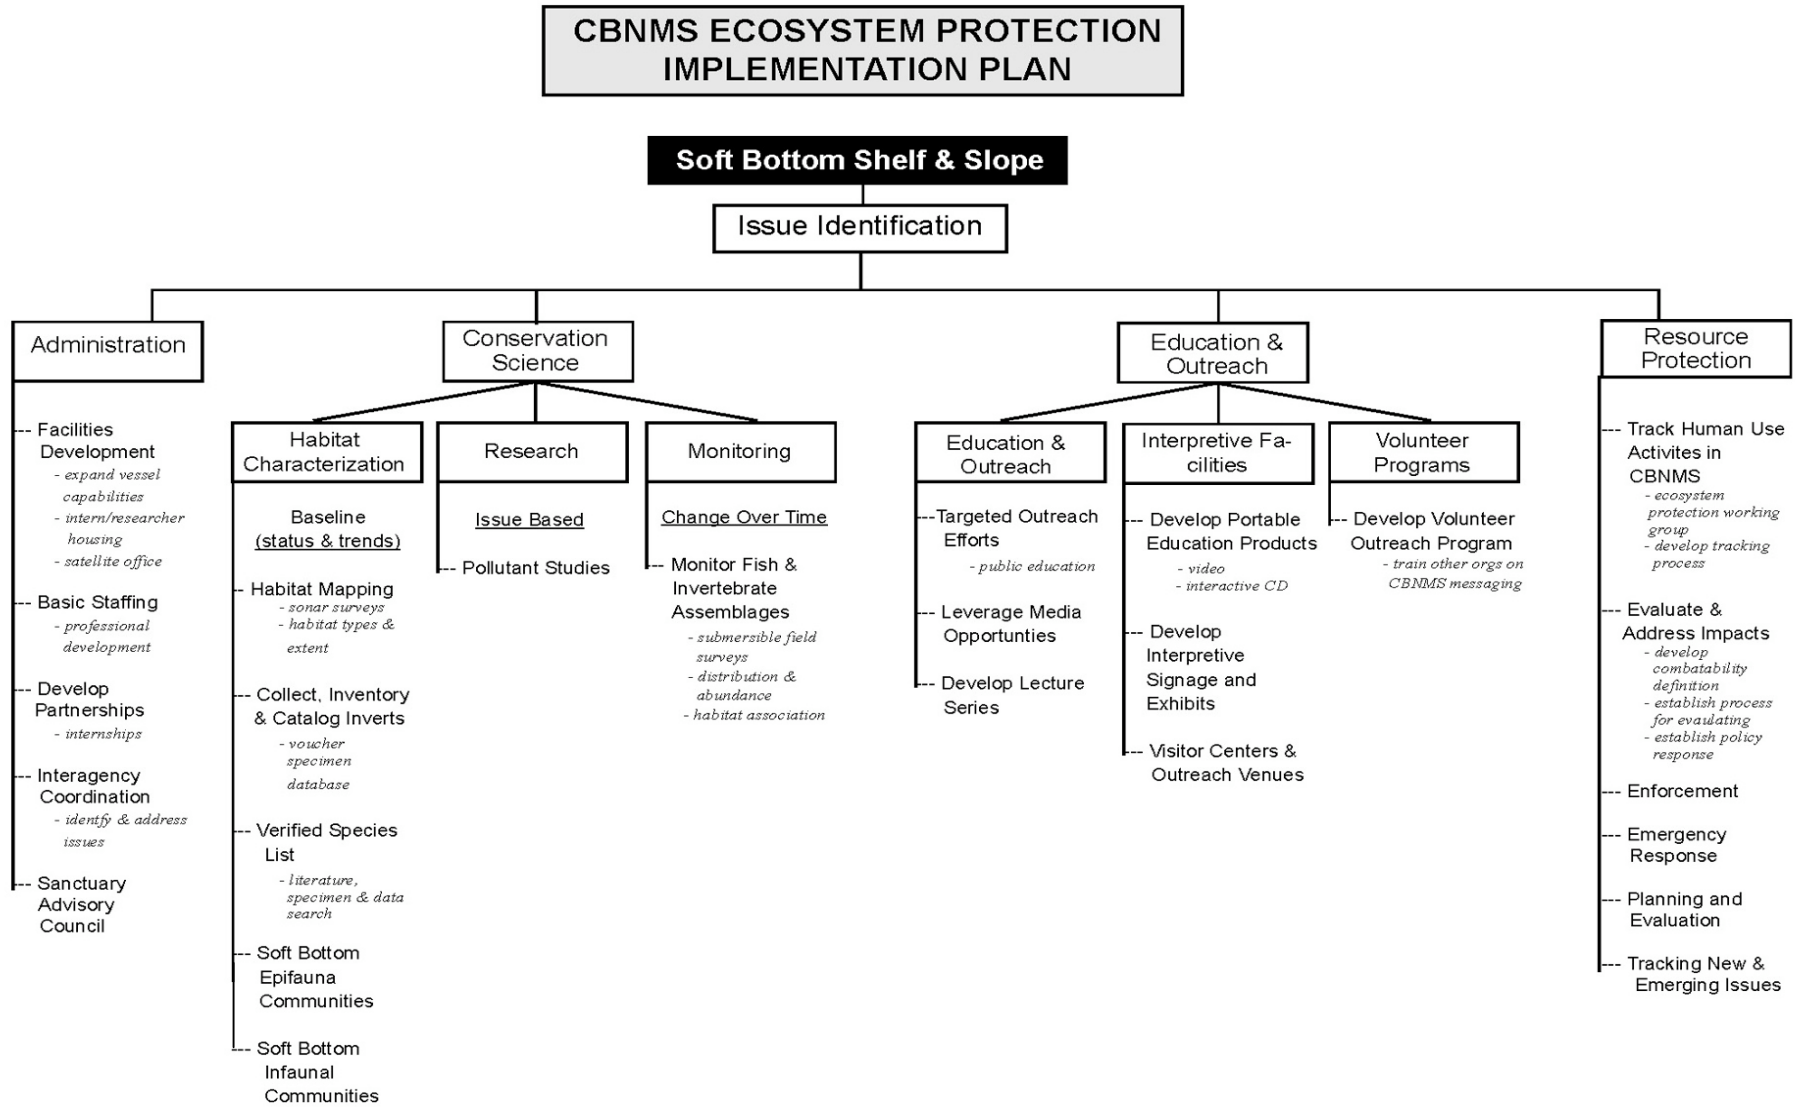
CBNMS ECOSYSTEM PROTECTION IMPLEMENTATION PLAN

Soft Bottom Shelf & Slope

Issue Identification

Administration

-- Facilities Development
- expand vessel capabilities
- intern/researcher housing
- satellite office

-- Basic Staffing
- professional development

-- Develop Partnerships
- internships

-- Interagency Coordination
- identfy & address issues

-- Sanctuary Advisory Council

Conservation Science

Habitat Characterization

Baseline (status & trends)

-- Habitat Mapping
- sonar surveys
- habitat types & extent

-- Collect, Inventory & Catalog Inverts
- voucher specimen database

-- Verified Species List
- literature, specimen & data search

-- Soft Bottom Epifauna Communities

-- Soft Bottom Infaunal Communities

Research

Issue Based

-- Pollutant Studies

Monitoring

Change Over Time

-- Monitor Fish & Invertebrate Assemblages
- submersible field surveys
- distribution & abundance
- habitat association

Education & Outreach

Education & Outreach

--Targeted Outreach Efforts
- public education

-- Leverage Media Opportunties

-- Develop Lecture Series

Interpretive Facilities

-- Develop Portable Education Products
- video
- interactive CD

-- Develop Interpretive Signage and Exhibits

-- Visitor Centers & Outreach Venues

Volunteer Programs

-- Develop Volunteer Outreach Program
- train other orgs on CBNMS messaging

Resource Protection

-- Track Human Use Activites in CBNMS
- ecosystem protection working group
- develop tracking process

-- Evaluate & Address Impacts
- develop combatability definition
- establish process for evaulating
- establish policy response

-- Enforcement

-- Emergency Response

-- Planning and Evaluation

-- Tracking New & Emerging Issues